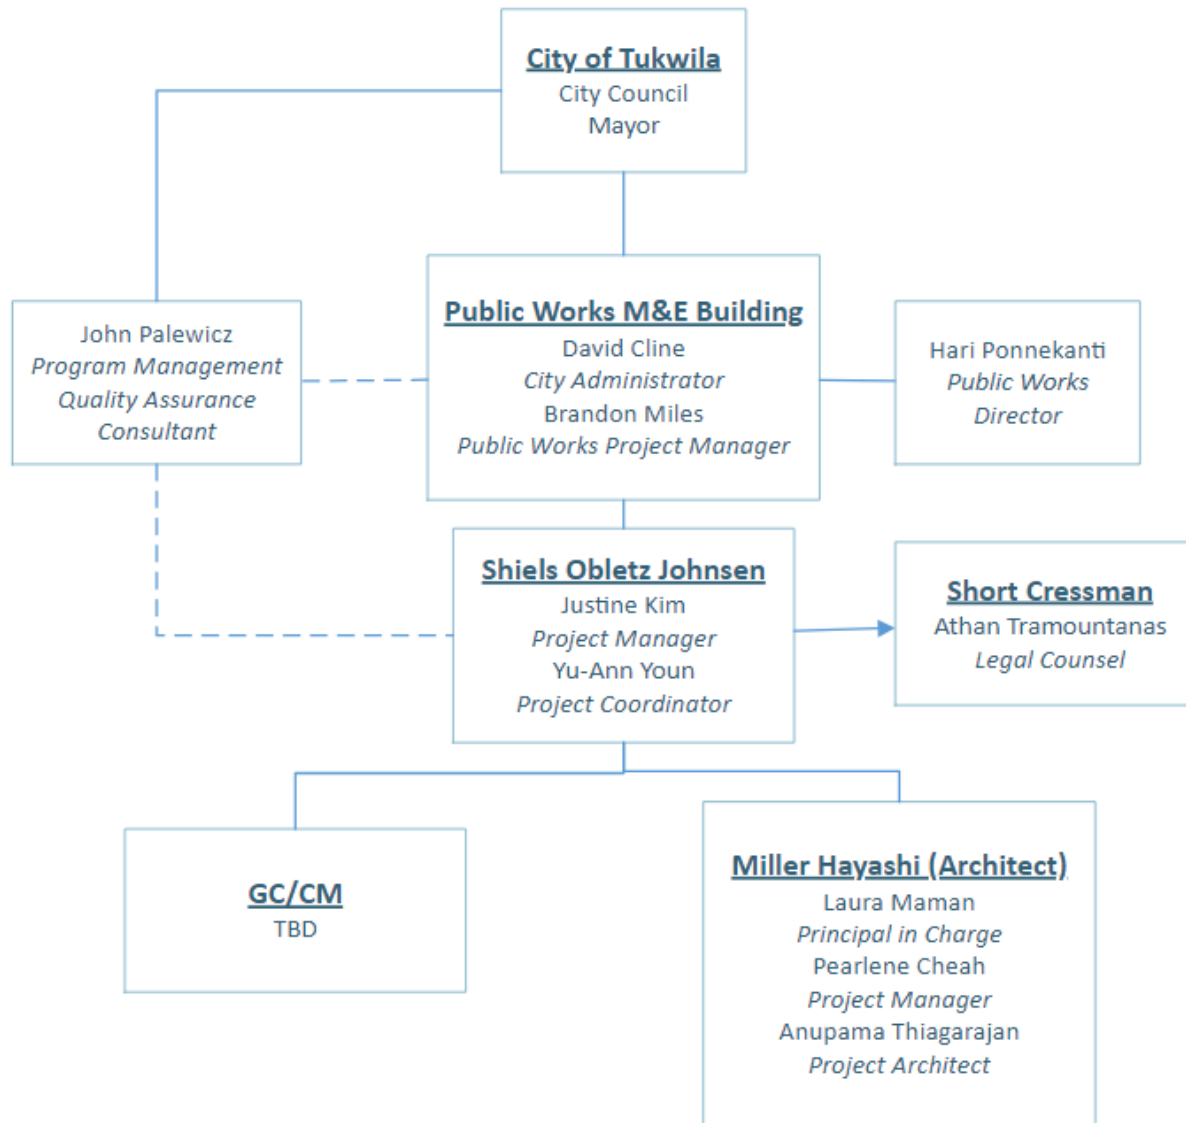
City of Tukwila
City Council
Mayor

John Palewicz
Program Management
Quality Assurance
Consultant

Public Works M&E Building
David Cline
City Administrator
Brandon Miles
Public Works Project Manager

Hari Ponnekanti
Public Works
Director

Shiels Obletz Johnsen
Justine Kim
Project Manager
Yu-Ann Youn
Project Coordinator

Short Cressman
Athan Tramountanas
Legal Counsel

GC/CM
TBD

Miller Hayashi (Architect)
Laura Maman
Principal in Charge
Pearlene Cheah
Project Manager
Anupama Thiagarajan
Project Architect